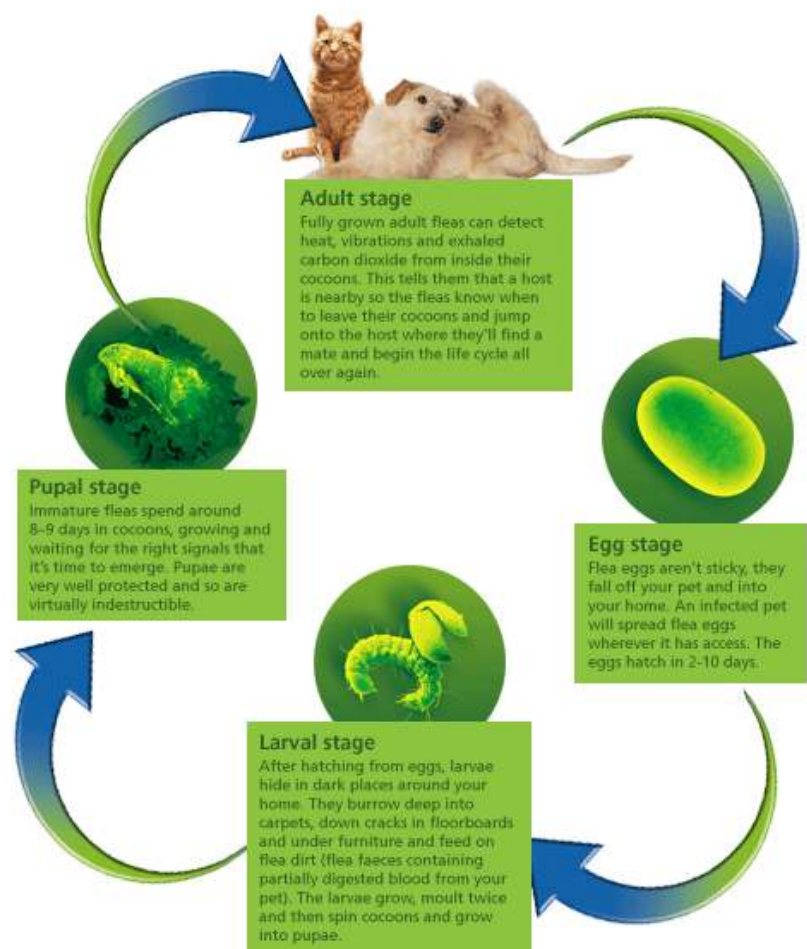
Adult stage
Fully grown adult fleas can detect heat, vibrations and exhaled carbon dioxide from inside their cocoons. This tells them that a host is nearby so the fleas know when to leave their cocoons and jump onto the host where they'll find a mate and begin the life cycle all over again.

Egg stage
Flea eggs aren't sticky, they fall off your pet and into your home. An infected pet will spread flea eggs wherever it has access. The eggs hatch in 2-10 days.

Larval stage
After hatching from eggs, larvae hide in dark places around your home. They burrow deep into carpets, down cracks in floorboards and under furniture and feed on flea dirt (flea faeces containing partially digested blood from your pet). The larvae grow, moult twice and then spin cocoons and grow into pupae.

Pupal stage
Immature fleas spend around 8–9 days in cocoons, growing and waiting for the right signals that it's time to emerge. Pupae are very well protected and so are virtually indestructible.